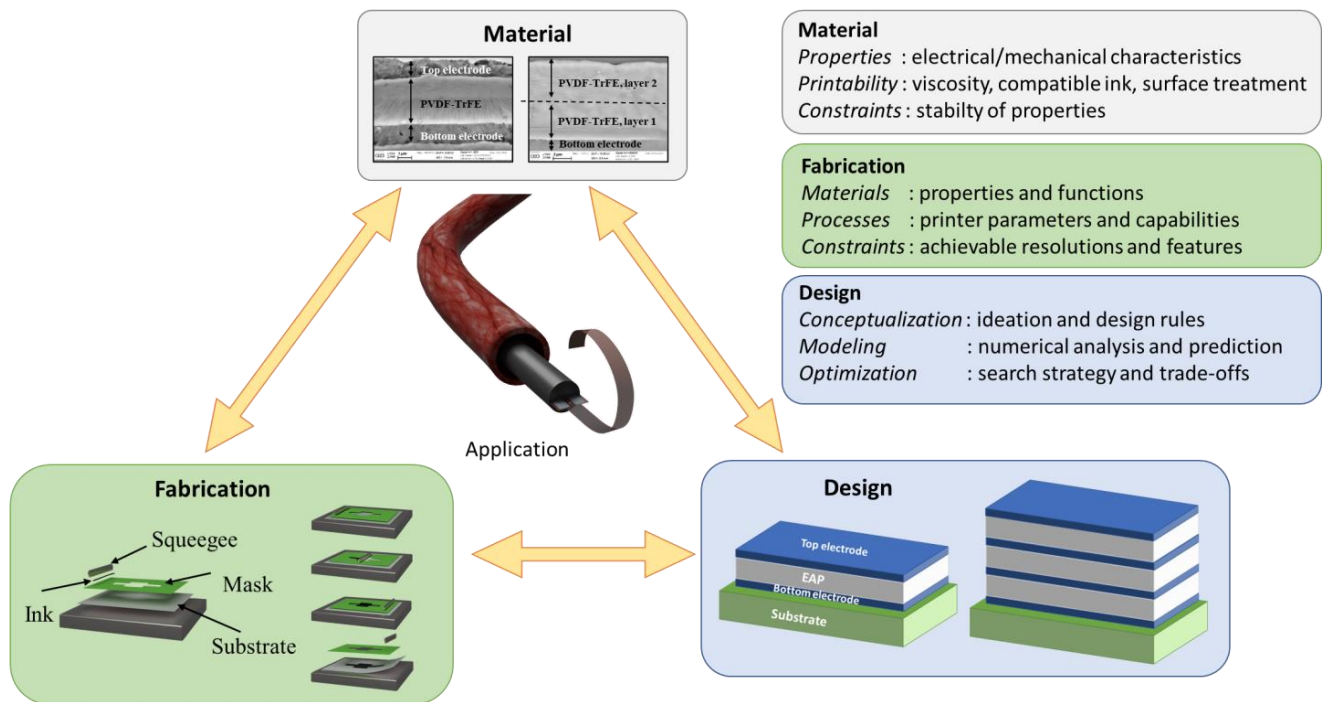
Material

Top electrode
PVDF-TrFE
Bottom electrode

PVDF-TrFE, layer 2
PVDF-TrFE, layer 1
Bottom electrode

Material
*Properties* : electrical/mechanical characteristics
*Printability* : viscosity, compatible ink, surface treatment
*Constraints* : stabilty of properties

Fabrication
*Materials* : properties and functions
*Processes* : printer parameters and capabilities
*Constraints* : achievable resolutions and features

Design
*Conceptualization* : ideation and design rules
*Modeling* : numerical analysis and prediction
*Optimization* : search strategy and trade-offs

Application

Fabrication
Squeegee
Mask
Ink
Substrate

Design
Top electrode
EAP
Bottom electrode
Substrate